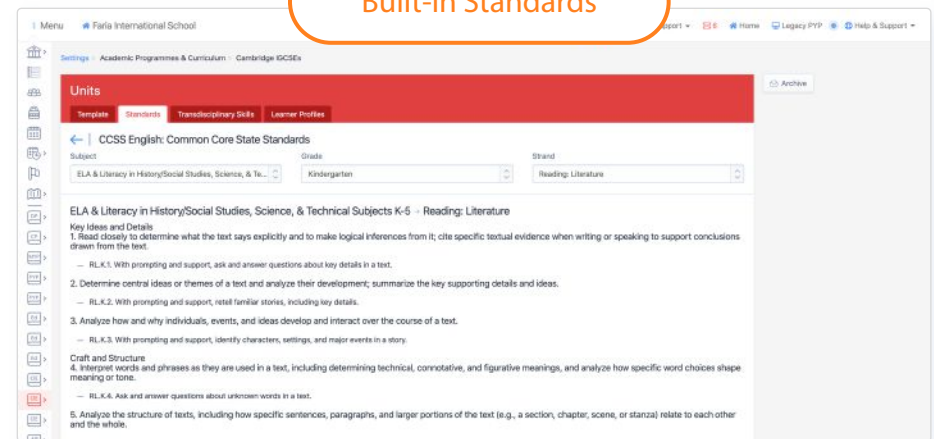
Built-in Standards

Menu Faria International School

pport ▾ 6 Home Legacy PYP Help & Support ▾

Settings › Academic Programmes & Curriculum › Cambridge IGCSEs

Units

Template Standards Transdisciplinary Skills Learner Profiles

Archive

← | CCSS English: Common Core State Standards

Subject
ELA & Literacy in History/Social Studies, Science, & Te...

Grade
Kindergarten

Strand
Reading: Literature

ELA & Literacy in History/Social Studies, Science, & Technical Subjects K-5 → Reading: Literature

Key Ideas and Details
1. Read closely to determine what the text says explicitly and to make logical inferences from it; cite specific textual evidence when writing or speaking to support conclusions drawn from the text.

— RL.K.1. With prompting and support, ask and answer questions about key details in a text.

2. Determine central ideas or themes of a text and analyze their development; summarize the key supporting details and ideas.

— RL.K.2. With prompting and support, retell familiar stories, including key details.

3. Analyze how and why individuals, events, and ideas develop and interact over the course of a text.

— RL.K.3. With prompting and support, identify characters, settings, and major events in a story.

Craft and Structure
4. Interpret words and phrases as they are used in a text, including determining technical, connotative, and figurative meanings, and analyze how specific word choices shape meaning or tone.

— RL.K.4. Ask and answer questions about unknown words in a text.

5. Analyze the structure of texts, including how specific sentences, paragraphs, and larger portions of the text (e.g., a section, chapter, scene, or stanza) relate to each other and the whole.